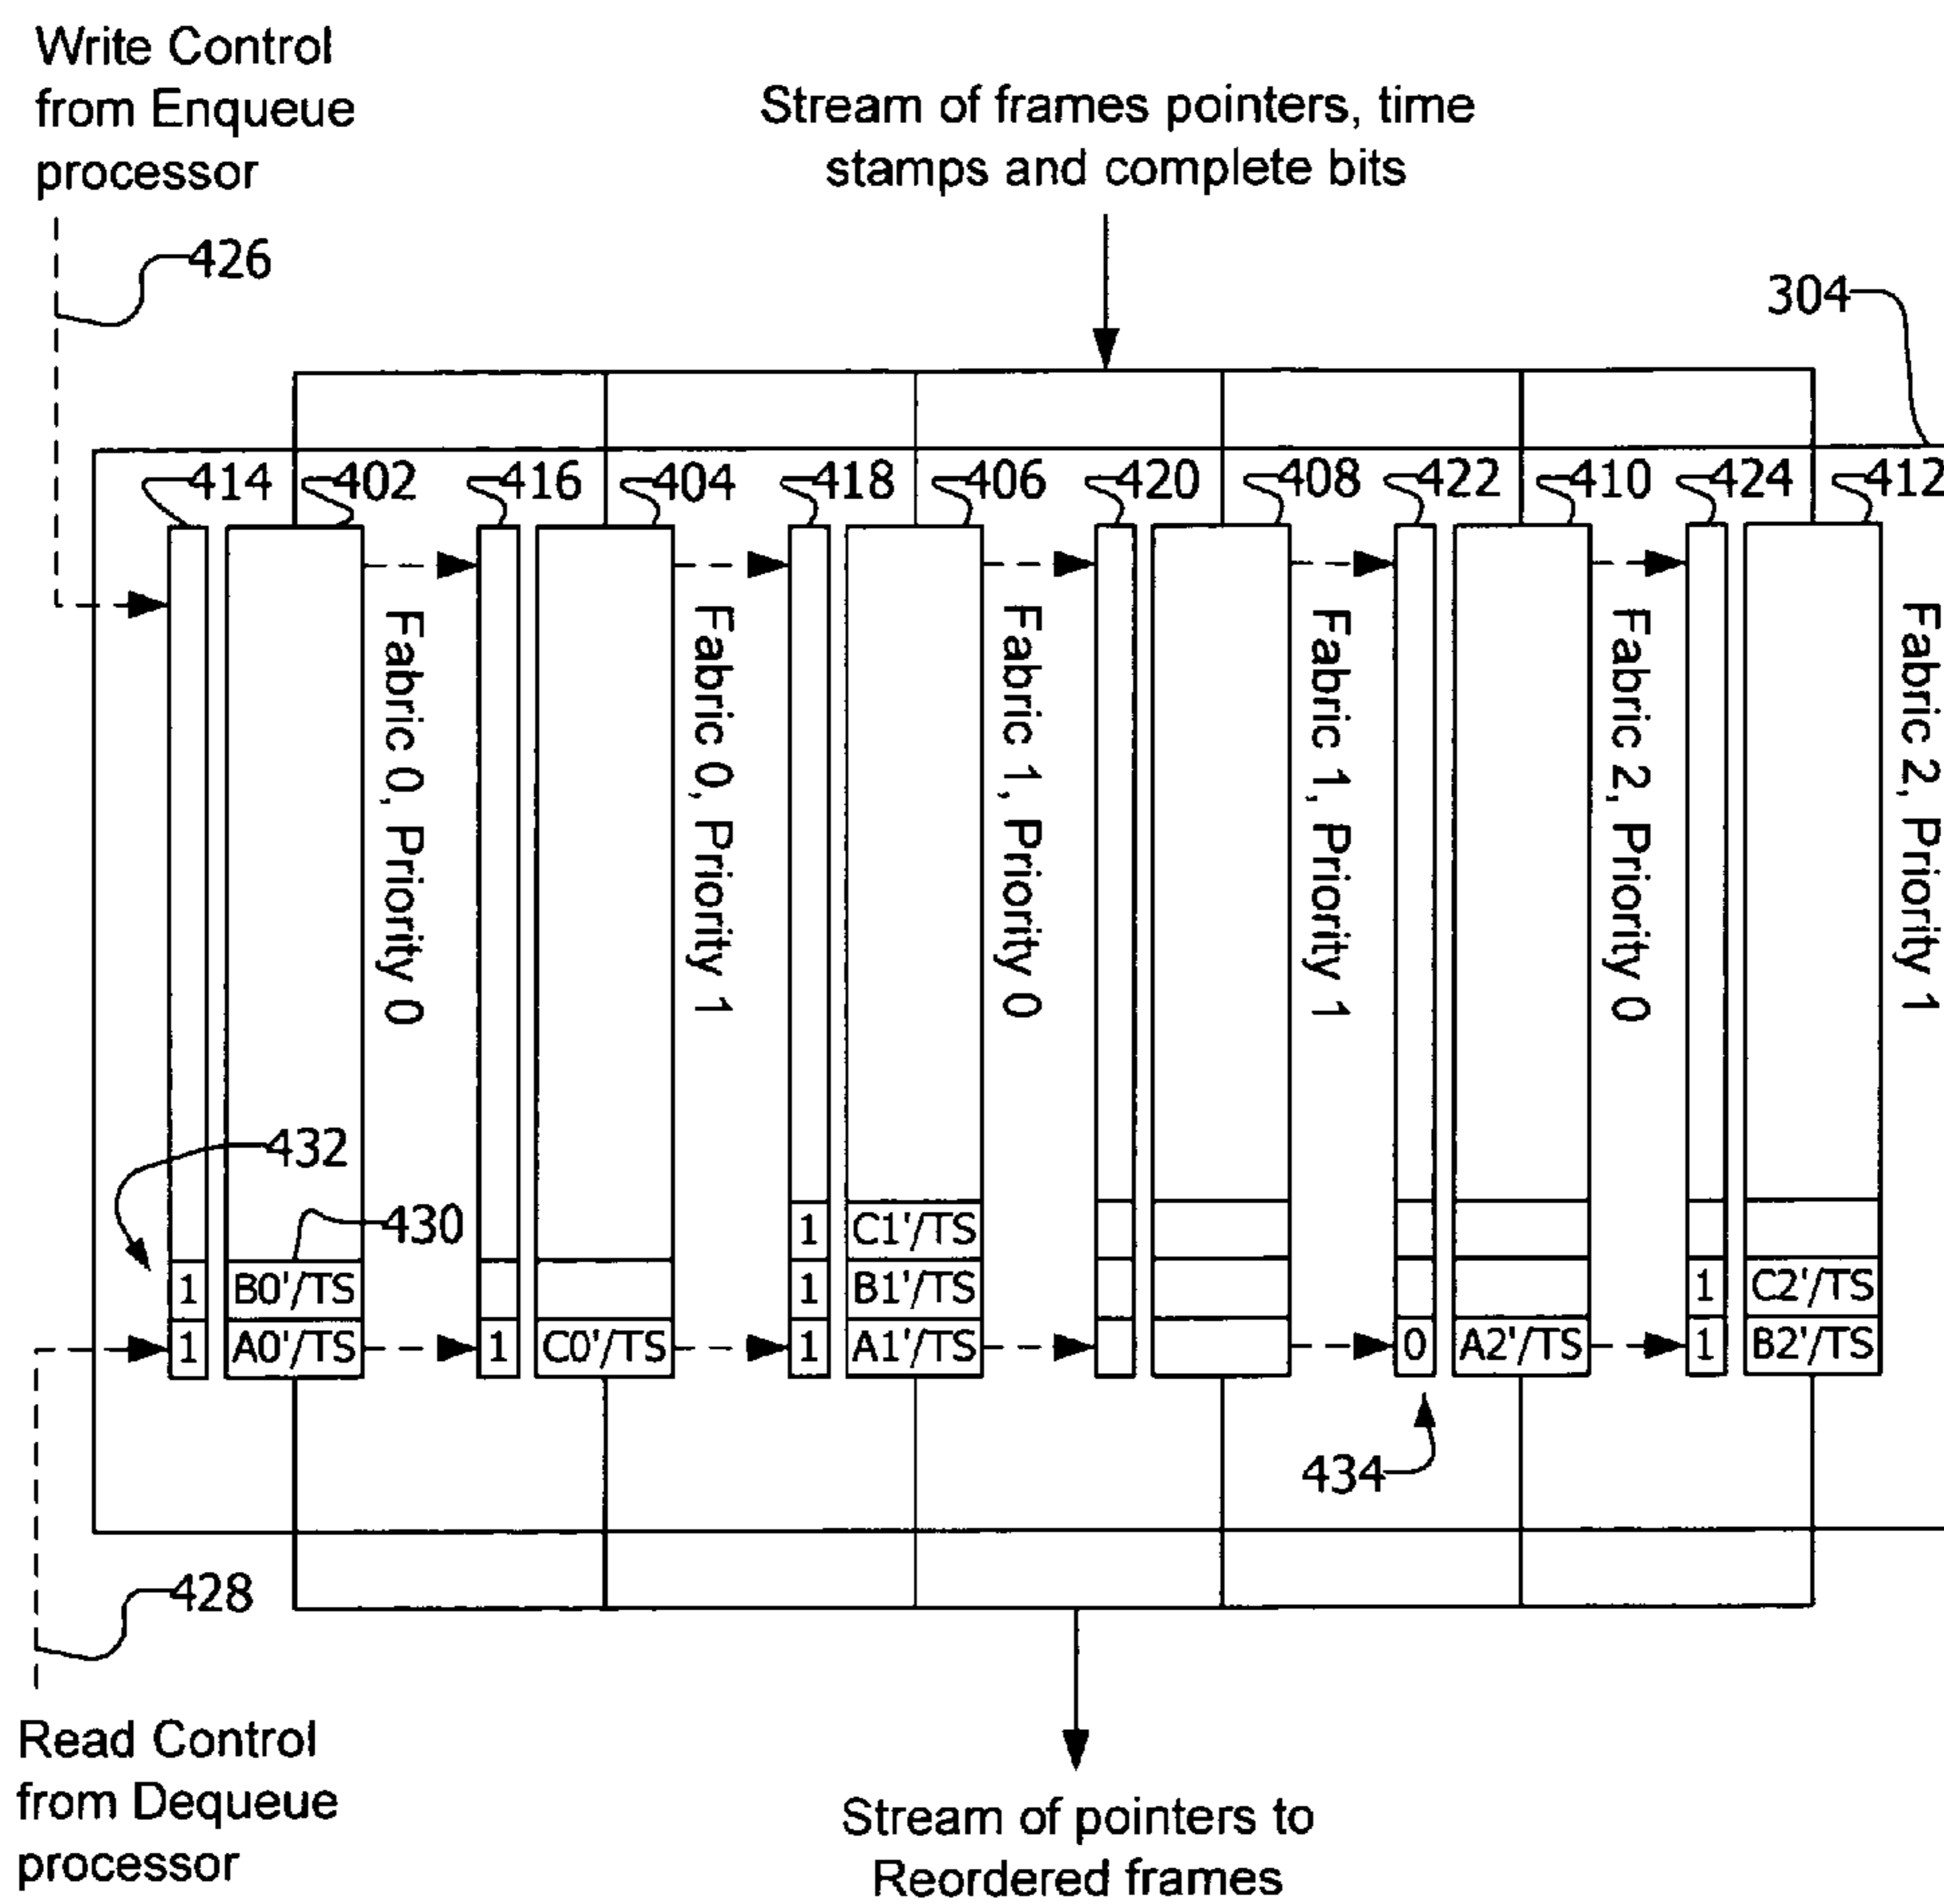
Write Control from Enqueue processor

Stream of frames pointers, time stamps and complete bits

426

304

414 402 416 404 418 406 420 408 422 410 424 412

Fabric 0, Priority 0

Fabric 0, Priority 1

Fabric 1, Priority 0

Fabric 1, Priority 1

Fabric 2, Priority 0

Fabric 2, Priority 1

432

430

1 C1'/TS

1 B0'/TS

1 B1'/TS

1 C2'/TS

1 A0'/TS

1 C0'/TS

1 A1'/TS

0 A2'/TS

1 B2'/TS

434

428

Read Control from Dequeue processor

Stream of pointers to Reordered frames